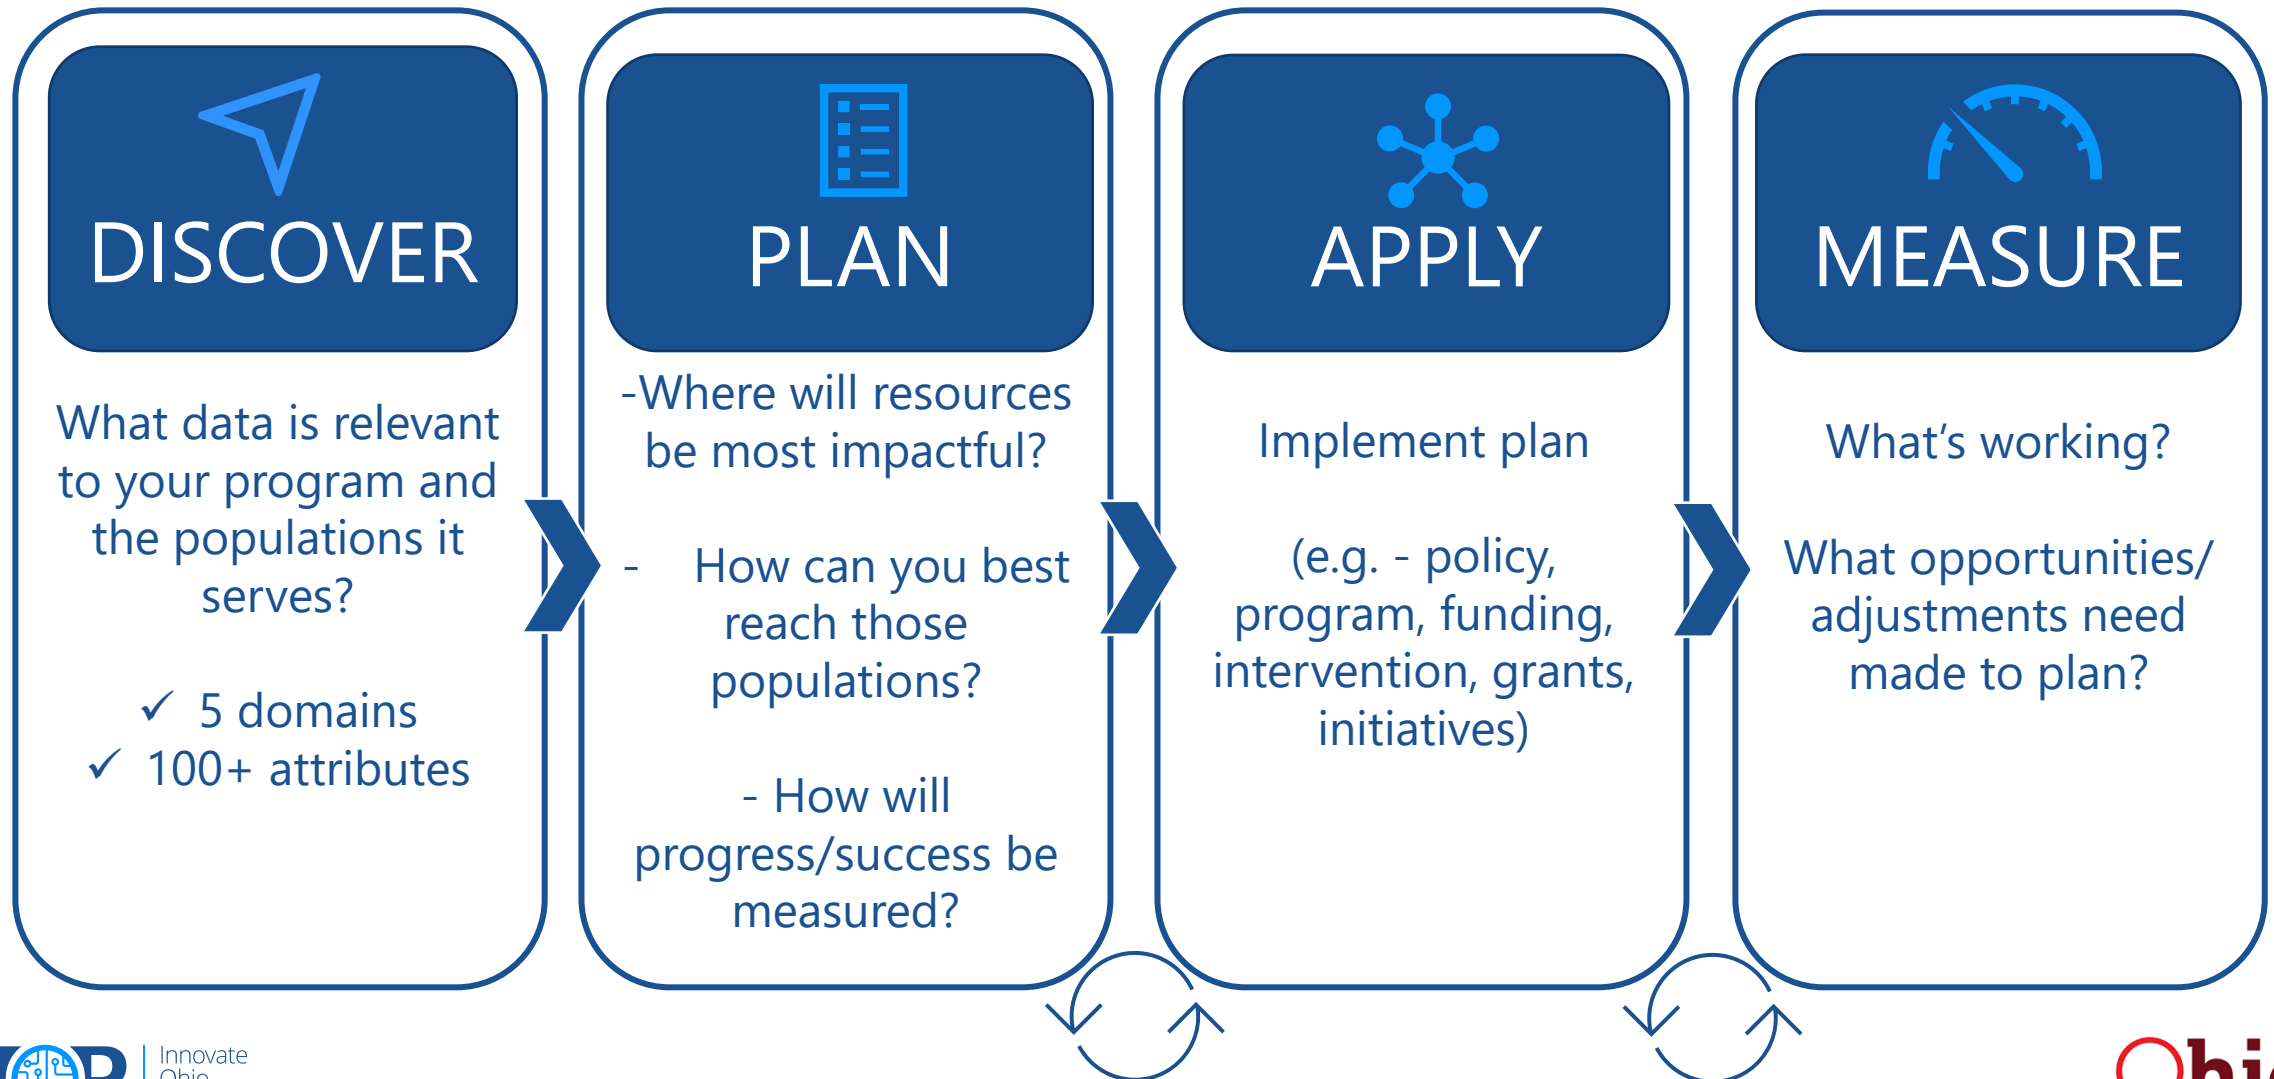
DISCOVER

What data is relevant to your program and the populations it serves?

✓ 5 domains
✓ 100+ attributes

PLAN

-Where will resources be most impactful?

- How can you best reach those populations?

- How will progress/success be measured?

APPLY

Implement plan

(e.g. - policy, program, funding, intervention, grants, initiatives)

MEASURE

What's working?

What opportunities/ adjustments need made to plan?

Innovate Ohio

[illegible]